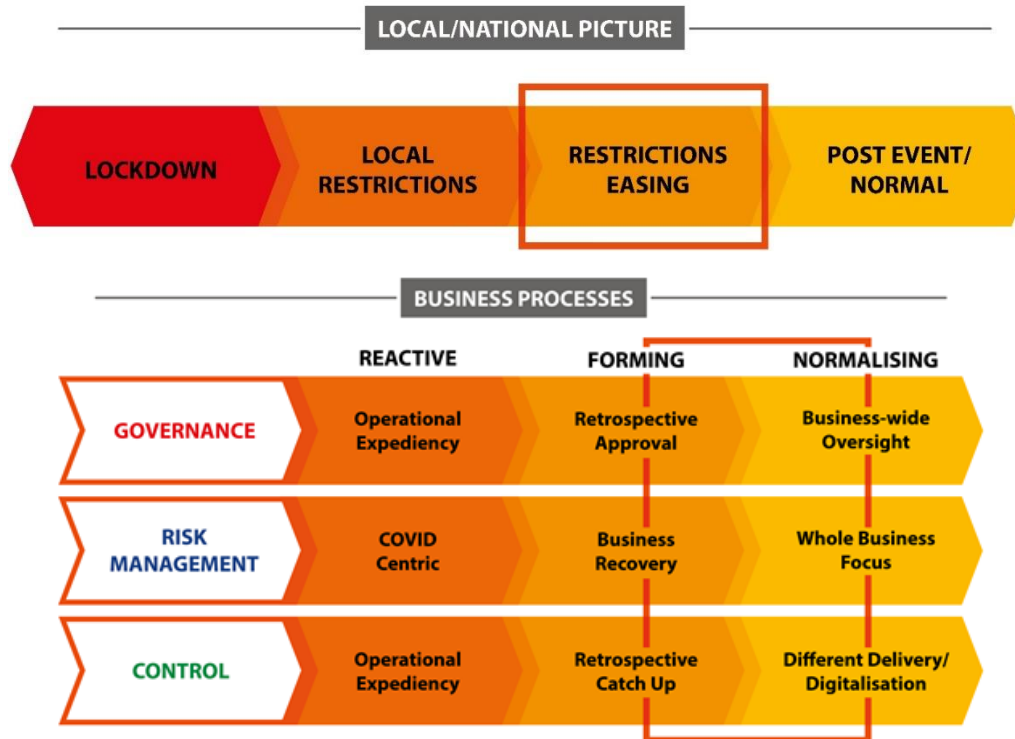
LOCAL/NATIONAL PICTURE

LOCKDOWN

LOCAL RESTRICTIONS

RESTRICTIONS EASING

POST EVENT/ NORMAL

BUSINESS PROCESSES

REACTIVE

FORMING

NORMALISING

GOVERNANCE

Operational Expediency

Retrospective Approval

Business-wide Oversight

RISK MANAGEMENT

COVID Centric

Business Recovery

Whole Business Focus

CONTROL

Operational Expediency

Retrospective Catch Up

Different Delivery/ Digitalisation